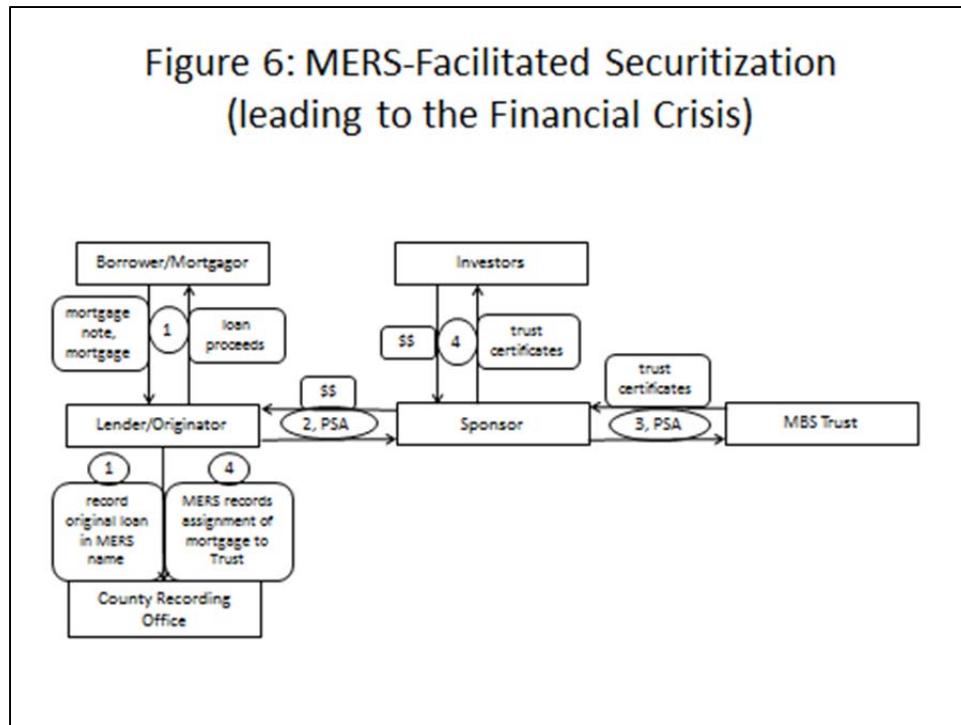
Figure 6: MERS-Facilitated Securitization (leading to the Financial Crisis)

Borrower/Mortgagor

mortgage note, mortgage

1

loan proceeds

Investors

$$

4

trust certificates

$$

trust certificates

Lender/Originator

2, PSA

Sponsor

3, PSA

MBS Trust

1

4

record original loan in MERS name

MERS records assignment of mortgage to Trust

County Recording Office